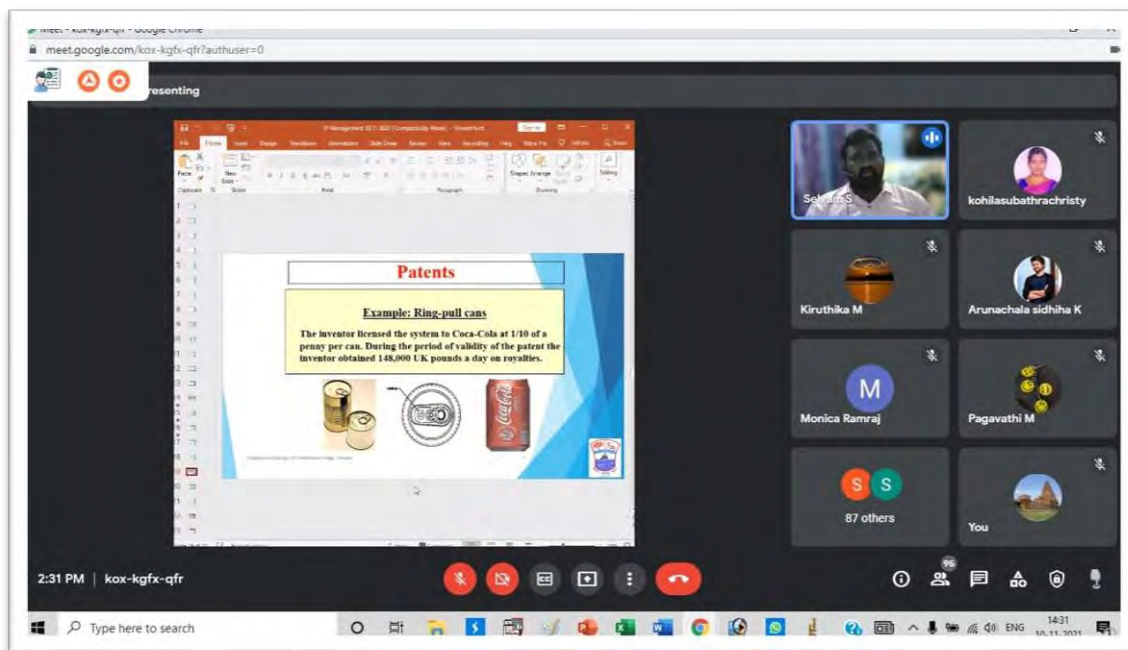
Meet - kox-kgfx-qfr - Google Chrome
meet.google.com/kox-kgfx-qfr?authuser=0

presenting

File Home Insert Design Transitions Animations Slide Show Review View Recording Help

Patents

Example: Ring-pull cans

The inventor licensed the system to Coca-Cola at 1/10 of a penny per can. During the period of validity of the patent the inventor obtained 148,000 UK pounds a day on royalties.

Selvam S
kohilasubathrachristy
Kiruthika M
Arunachala sidhiha K
M
Monica Ramraj
Pagavathi M
S S
87 others
You

2:31 PM | kox-kgfx-qfr

96

Type here to search

ENG 14:31 10-11-2021